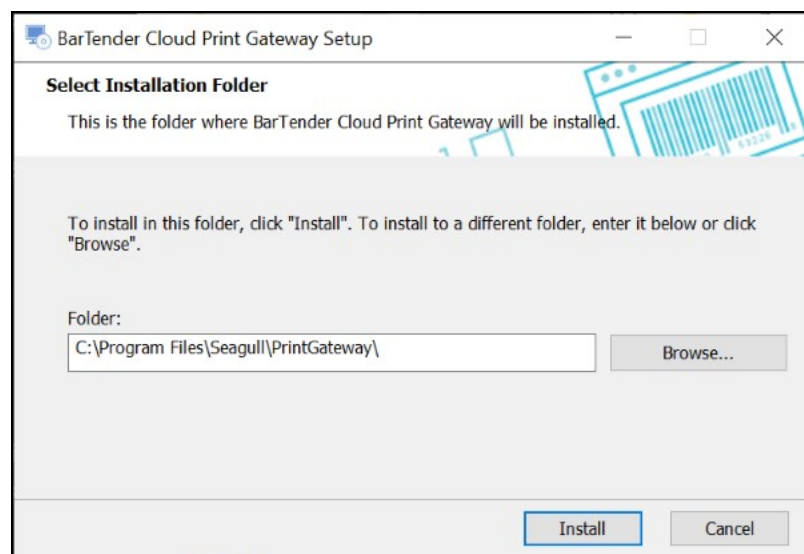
BarTender Cloud Print Gateway Setup

Select Installation Folder

This is the folder where BarTender Cloud Print Gateway will be installed.

To install in this folder, click "Install". To install to a different folder, enter it below or click "Browse".

Folder:

C:\Program Files\Seagull\PrintGateway\

Browse...

Install

Cancel